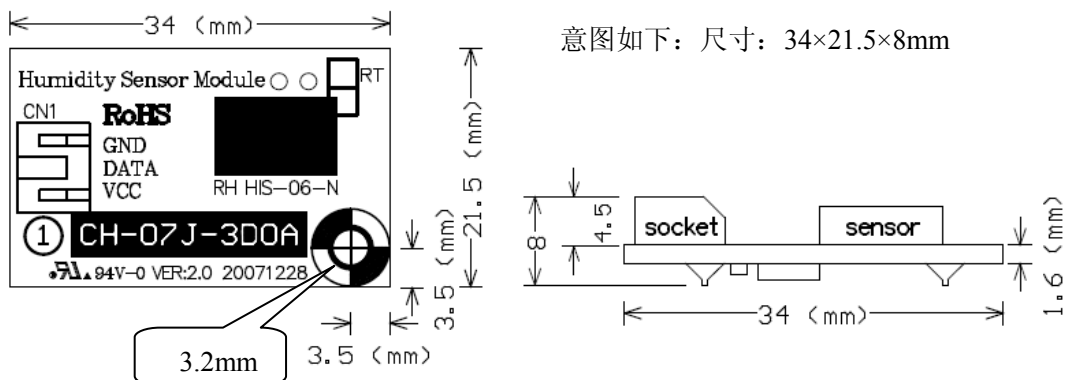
34 (mm)

意图如下：尺寸：34×21.5×8mm

Humidity Sensor Module

RT

CN1

RoHS

GND

DATA

VCC

RH HIS-06-N

① CH-07J-3D0A

94V-0 VER:2.0 20071228

21.5 (mm)

3.5 (mm)

3.5 (mm)

3.2mm

8

4.5

socket

sensor

1.6 (mm)

34 (mm)